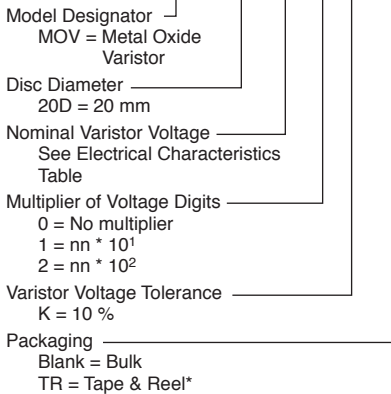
Model Designator
MOV = Metal Oxide Varistor

Disc Diameter
20D = 20 mm

Nominal Varistor Voltage
See Electrical Characteristics Table

Multiplier of Voltage Digits
0 = No multiplier
1 = nn * $10^1$
2 = nn * $10^2$

Varistor Voltage Tolerance
K = 10 %

Packaging
Blank = Bulk
TR = Tape & Reel*